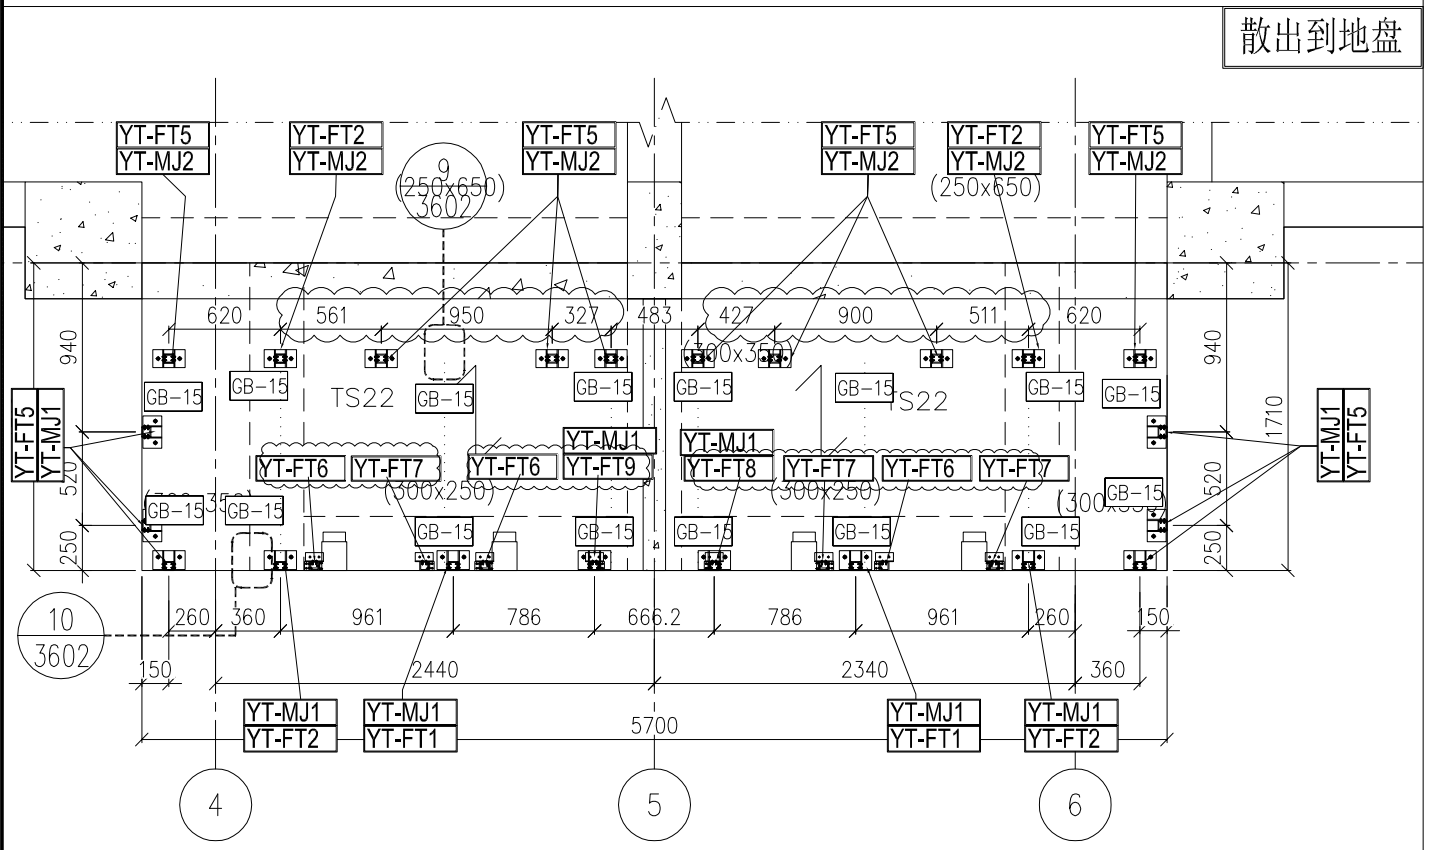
散出到地盘

YT-FT5
YT-MJ2
YT-FT2
YT-MJ2
9
(250x650)
3602
YT-FT5
YT-MJ2
YT-FT5
YT-MJ2
YT-FT2
YT-MJ2
(250x650)
YT-FT5
YT-MJ2

620 561 950 327 483 427 900 511 620
(300x350)
940
GB-15 GB-15 TS22 GB-15 GB-15 GB-15 GB-15 TS22 GB-15 GB-15
940
1710
YT-FT5
YT-MJ1
YT-MJ1
YT-FT5
YT-MJ1
YT-MJ1
YT-FT6 YT-FT7 YT-FT6 YT-FT9 YT-FT8 YT-FT7 YT-FT6 YT-FT7
(300x250) (300x250)
520
(300x350)
GB-15 GB-15
520
GB-15
(300x350)
GB-15 GB-15 GB-15 GB-15 GB-15
250
250
10
3602
260 360 961 786 666.2 786 961 260 150
150
2440
2340
360
YT-MJ1
YT-FT2
YT-MJ1
YT-FT1
5700
YT-MJ1
YT-FT1
YT-MJ1
YT-FT2
4
5
6